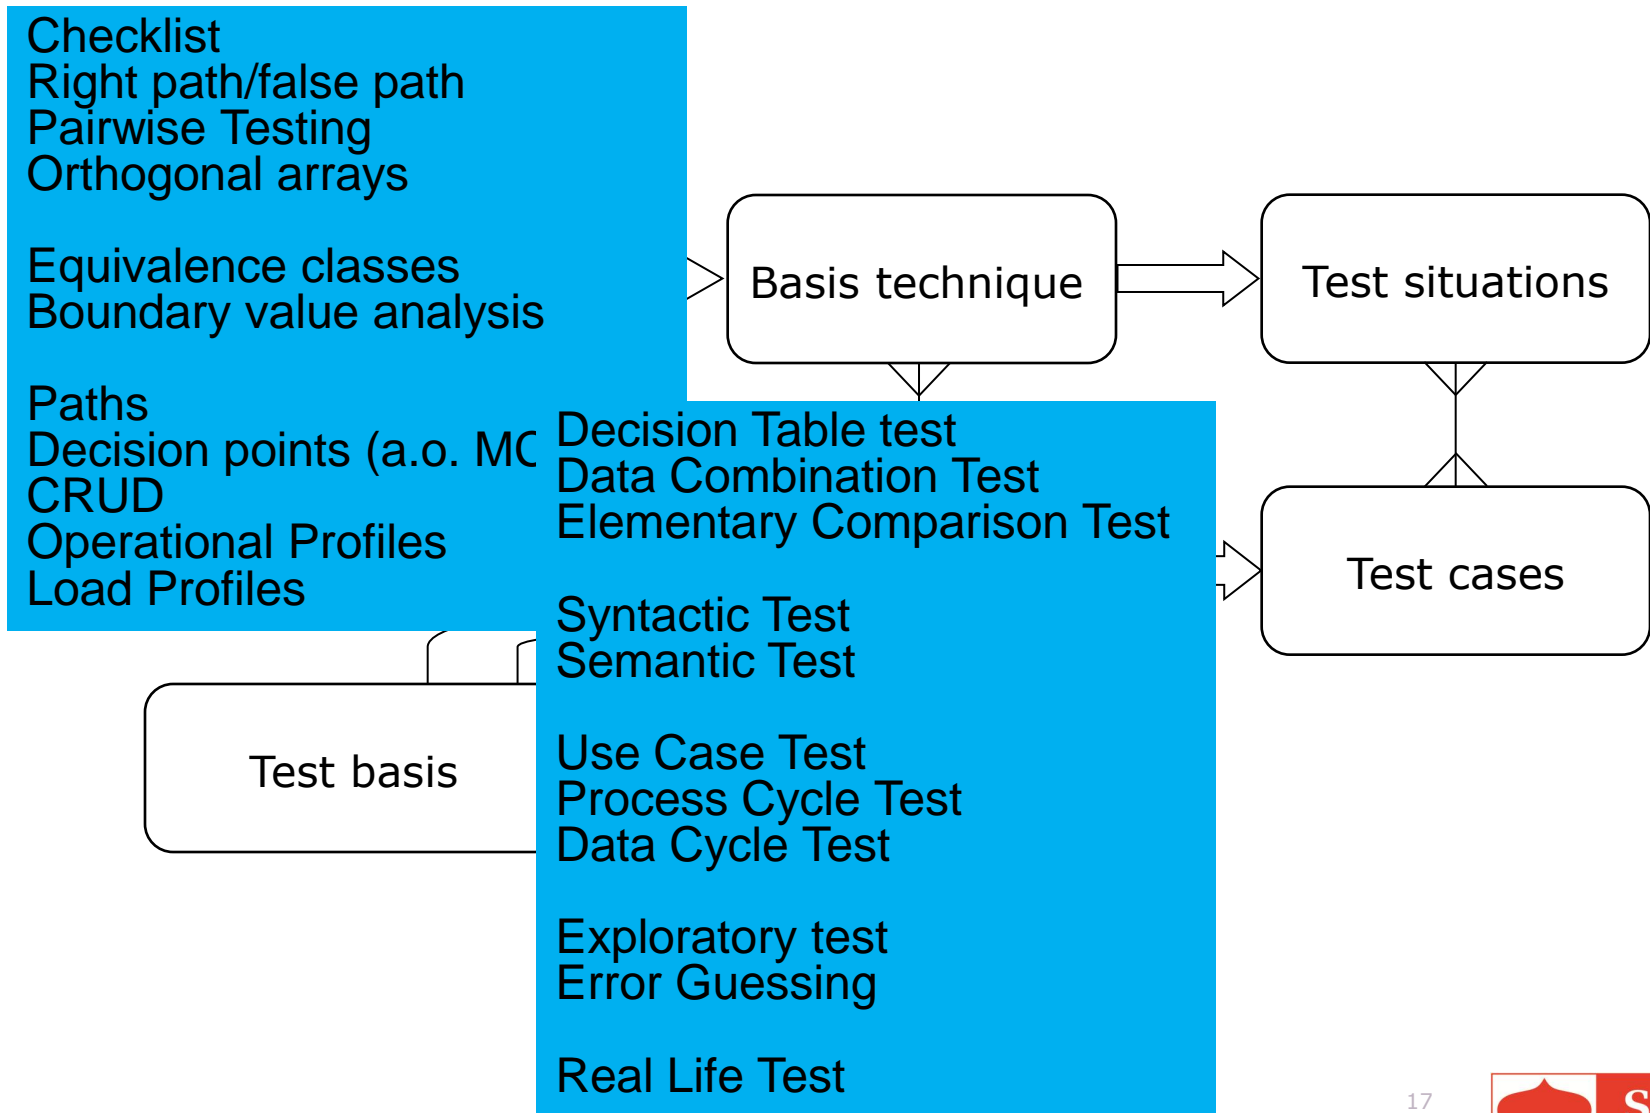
Checklist
Right path/false path
Pairwise Testing
Orthogonal arrays

Equivalence classes
Boundary value analysis

Paths
Decision points (a.o. MC
CRUD
Operational Profiles
Load Profiles

Basis technique

Test situations

Test cases

Test basis

Decision Table test
Data Combination Test
Elementary Comparison Test

Syntactic Test
Semantic Test

Use Case Test
Process Cycle Test
Data Cycle Test

Exploratory test
Error Guessing

Real Life Test

17